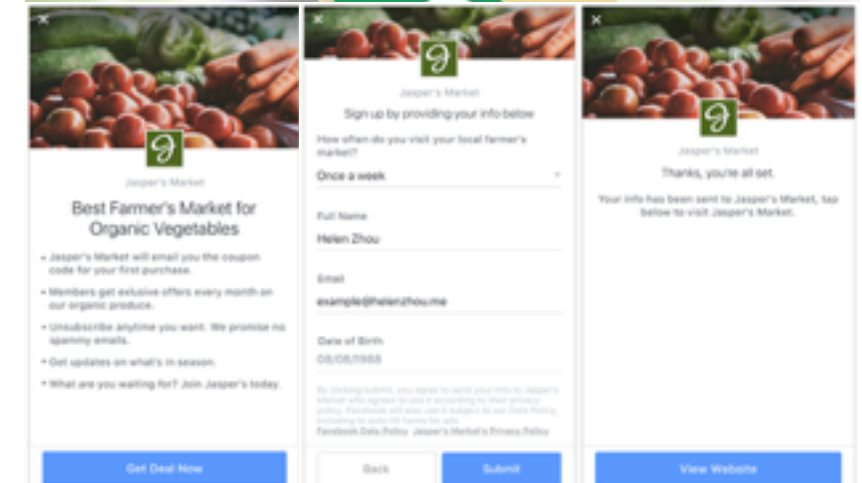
Jasper's Market

Best Farmer's Market for Organic Vegetables

• Jasper's Market will email you the coupon code for your first purchase.

• Members get exclusive offers every month on our organic produce.

• Unsubscribe anytime you want. We promise no spammy emails.

• Get updates on what's in-season.

• What are you waiting for? Join Jasper's today.

Get Deal Now

Jasper's Market

Sign up by providing your info below

How often do you visit your local farmer's market?

Once a week

Full Name

Helen Zhou

Email

example@helenzhou.me

Date of Birth

08/08/1988

By clicking submit, you agree to send your info to Jasper's Market who agrees to use it according to their privacy policy. Facebook will also use it subject to our Data Policy, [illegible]

Facebook Data Policy   Jasper's Market's Privacy Policy

Back

Submit

Jasper's Market

Thanks, you're all set.

Your info has been sent to Jasper's Market, tap below to visit Jasper's Market.

View Website